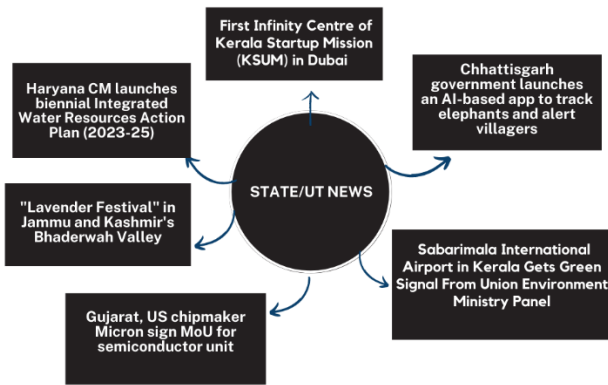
First Infinity Centre of Kerala Startup Mission (KSUM) in Dubai

Haryana CM launches biennial Integrated Water Resources Action Plan (2023-25)

Chhattisgarh government launches an AI-based app to track elephants and alert villagers

STATE/UT NEWS

"Lavender Festival" in Jammu and Kashmir's Bhaderwah Valley

Sabarimala International Airport in Kerala Gets Green Signal From Union Environment Ministry Panel

Gujarat, US chipmaker Micron sign MoU for semiconductor unit